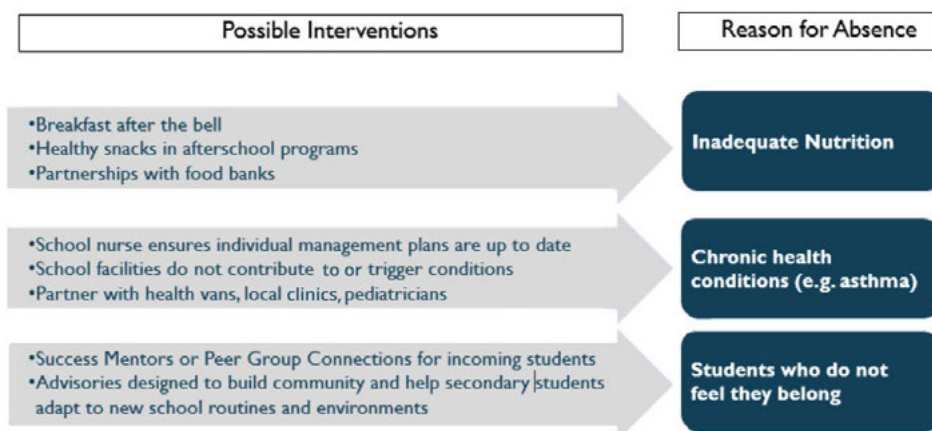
Possible Interventions

Reason for Absence

•Breakfast after the bell
•Healthy snacks in afterschool programs
•Partnerships with food banks

Inadequate Nutrition

•School nurse ensures individual management plans are up to date
•School facilities do not contribute to or trigger conditions
•Partner with health vans, local clinics, pediatricians

Chronic health conditions (e.g. asthma)

•Success Mentors or Peer Group Connections for incoming students
•Advisories designed to build community and help secondary students adapt to new school routines and environments

Students who do not feel they belong